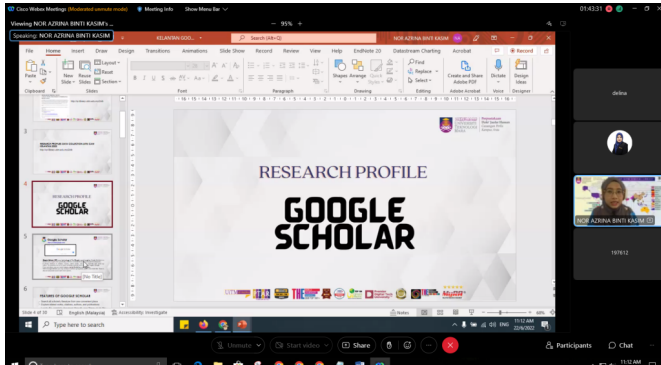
Cisco Webex Meetings (Moderated unmute mode) Meeting Info Show Menu Bar

01:43:31

Viewing NOR AZRINA BINTI KASIM's ...

Speaking: NOR AZRINA BINTI KASIM

95%

KELANTAN GOO...

Search (Alt+Q)

NOR AZRINA BINTI KASIM

File Home Insert Draw Design Transitions Animations Slide Show Record Review View Help EndNote 20 Datastream Charting Acrobat

Record

Paste New Slide Reuse Slides Layout Reset Section

Clipboard Slides Font Paragraph Drawing Editing Adobe Acrobat Voice Designer

Shapes Arrange Quick Styles

Find Replace Select

Create and Share Adobe PDF

Dictate

Design Ideas

4

RESEARCH PROFILE

GOOGLE SCHOLAR

5

6

FEATURES OF GOOGLE SCHOLAR

RESEARCH PROFILE

GOOGLE SCHOLAR

Slide 4 of 35 English (Malaysia) Accessibility: Investigate

Notes

60%

Type here to search

11:12 AM 22/6/2022

delina

NOR AZRINA BINTI KASIM

197612

Unmute Start video Share

Participants Chat

11:12 AM